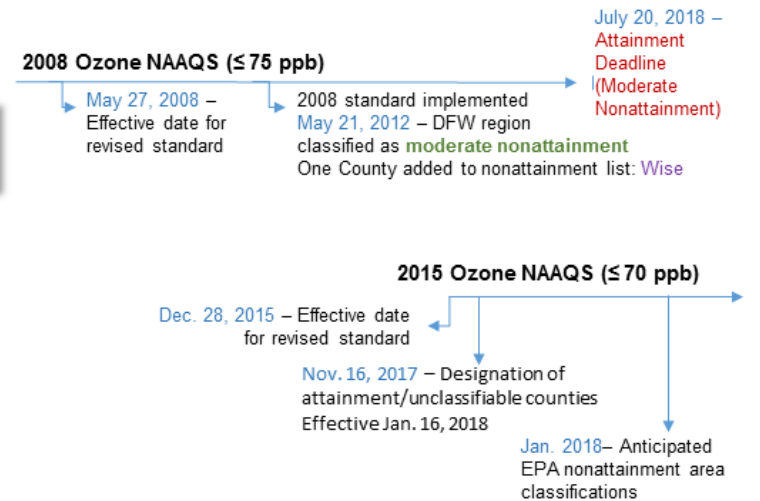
July 20, 2018 – Attainment Deadline (Moderate Nonattainment)

2008 Ozone NAAQS (≤ 75 ppb)

May 27, 2008 – Effective date for revised standard

2008 standard implemented
May 21, 2012 – DFW region classified as moderate nonattainment
One County added to nonattainment list: Wise

2015 Ozone NAAQS (≤ 70 ppb)

Dec. 28, 2015 – Effective date for revised standard

Nov. 16, 2017 – Designation of attainment/unclassifiable counties Effective Jan. 16, 2018

Jan. 2018– Anticipated EPA nonattainment area classifications